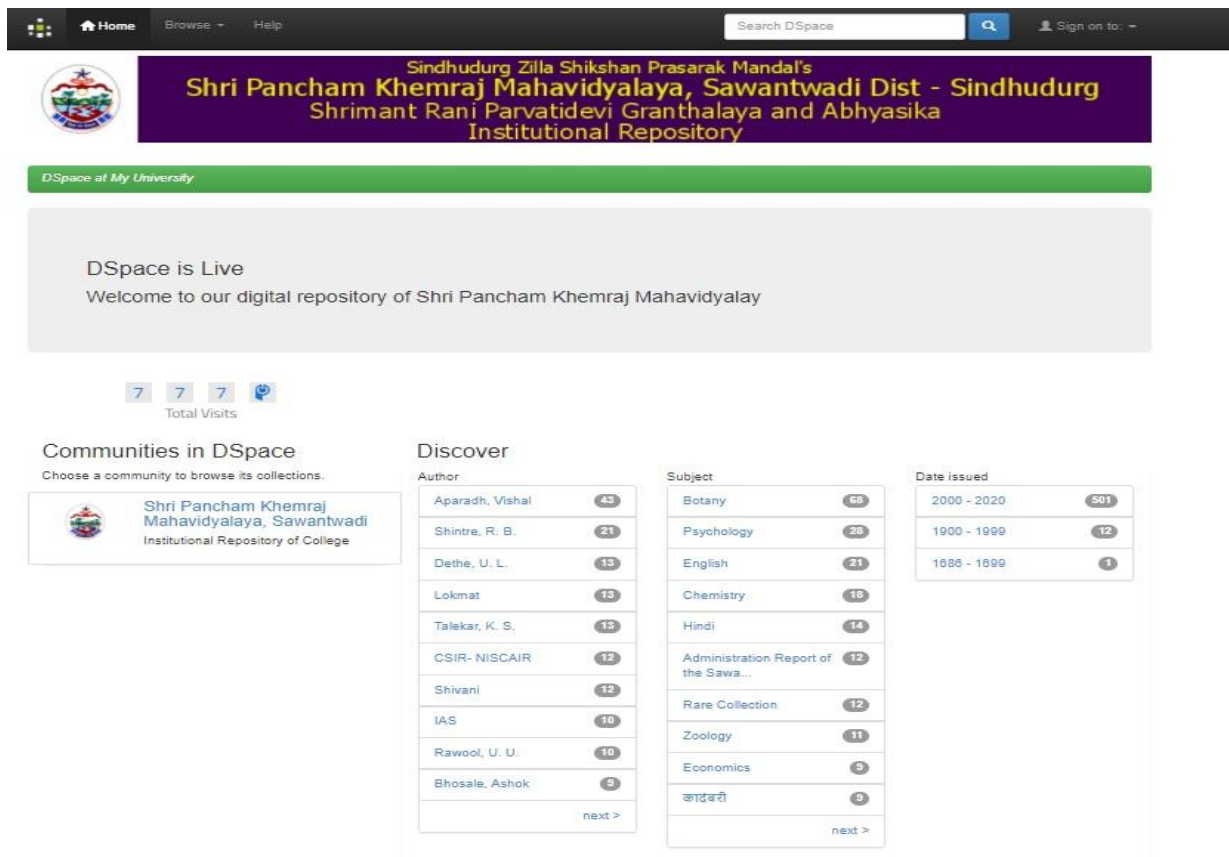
Home Browse Help Search DSpace Sign on to:

Sindhudurg Zilla Shikshan Prasarak Mandal's
Shri Pancham Khemraj Mahavidyalaya, Sawantwadi Dist - Sindhudurg
Shrimant Rani Parvatidevi Granthalaya and Abhyasika
Institutional Repository

DSpace at My University

DSpace is Live
Welcome to our digital repository of Shri Pancham Khemraj Mahavidyalay

7 7 7
Total Visits

Communities in DSpace
Choose a community to browse its collections.
Shri Pancham Khemraj Mahavidyalaya, Sawantwadi
Institutional Repository of College

Discover

Author
| | |
|---|---|
| Aparadh, Vishal | 43 |
| Shintre, R. B. | 21 |
| Dethe, U. L. | 13 |
| Lokmat | 13 |
| Talekar, K. S. | 13 |
| CSIR- NISCAIR | 12 |
| Shivani | 12 |
| IAS | 10 |
| Rawool, U. U. | 10 |
| Bhosale, Ashok | 9 |
next >

Subject
| | |
|---|---|
| Botany | 68 |
| Psychology | 28 |
| English | 21 |
| Chemistry | 16 |
| Hindi | 14 |
| Administration Report of the Sawa... | 12 |
| Rare Collection | 12 |
| Zoology | 11 |
| Economics | 9 |
| कादंबरी | 9 |
next >

Date issued
| | |
|---|---|
| 2000 - 2020 | 501 |
| 1900 - 1999 | 12 |
| 1686 - 1699 | 1 |